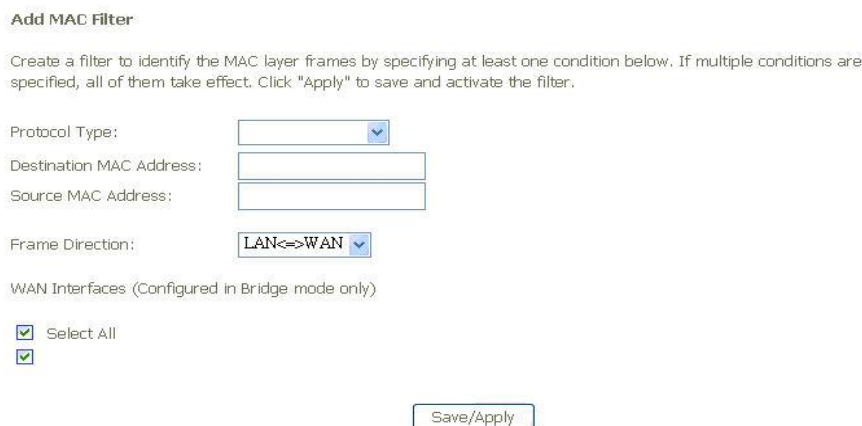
Add MAC Filter

Create a filter to identify the MAC layer frames by specifying at least one condition below. If multiple conditions are specified, all of them take effect. Click "Apply" to save and activate the filter.

Protocol Type:
Destination MAC Address:
Source MAC Address:

Frame Direction: LAN<=>WAN

WAN Interfaces (Configured in Bridge mode only)

Select All

Save/Apply